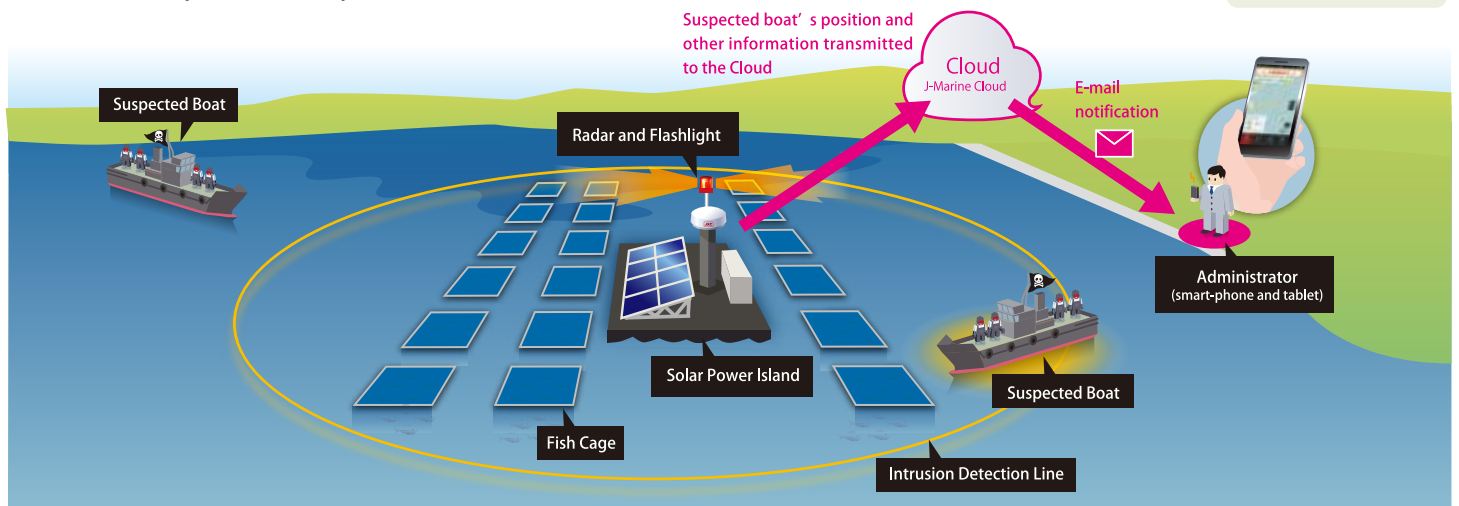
Suspected boat’s position and other information transmitted to the Cloud

Cloud
J-Marine Cloud

E-mail notification

Suspected Boat

Radar and Flashlight

Administrator
(smart-phone and tablet)

Solar Power Island

Suspected Boat

Fish Cage

Intrusion Detection Line